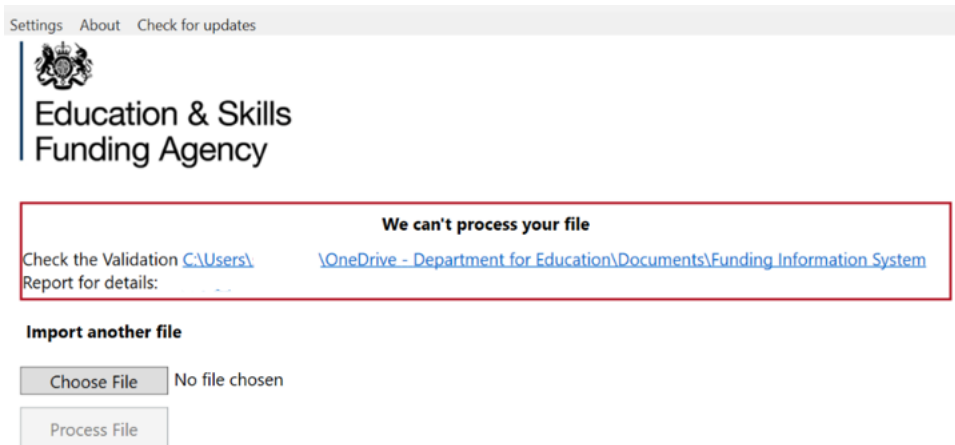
Settings About Check for updates

Education & Skills Funding Agency

We can't process your file

Check the Validation C:\Users\ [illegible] \OneDrive - Department for Education\Documents\Funding Information System Report for details: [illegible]

Import another file

Choose File No file chosen

Process File